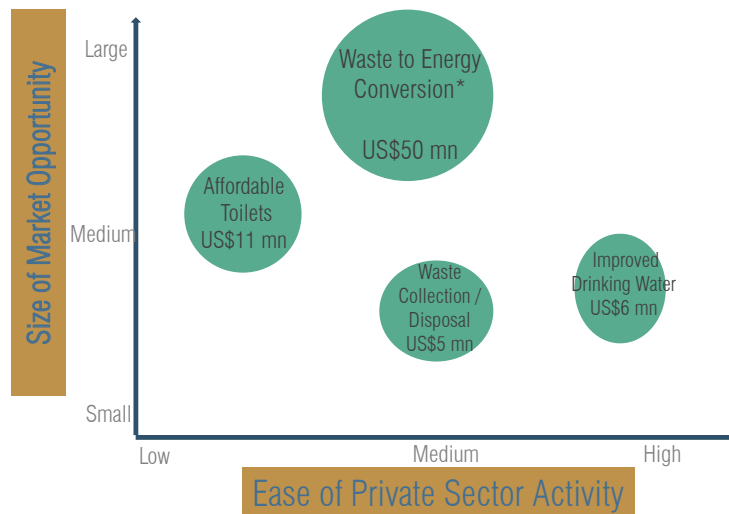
Size of Market Opportunity

Large

Medium

Small

Waste to Energy Conversion*

US$50 mn

Affordable Toilets US$11 mn

Waste Collection / Disposal US$5 mn

Improved Drinking Water US$6 mn

Low

Medium

High

Ease of Private Sector Activity